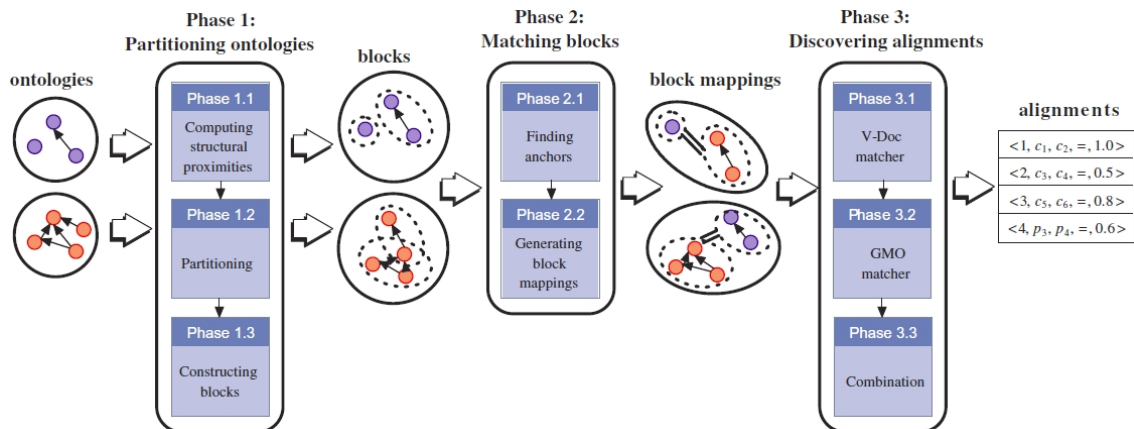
ontologies

Phase 1:
Partitioning ontologies

Phase 1.1
Computing structural proximities

Phase 1.2
Partitioning

Phase 1.3
Constructing blocks

blocks

Phase 2:
Matching blocks

Phase 2.1
Finding anchors

Phase 2.2
Generating block mappings

block mappings

Phase 3:
Discovering alignments

Phase 3.1
V-Doc matcher

Phase 3.2
GMO matcher

Phase 3.3
Combination

alignments

| $<1, c_1, c_2, =, 1.0>$ |
|---|
| $<2, c_3, c_4, =, 0.5>$ |
| $<3, c_5, c_6, =, 0.8>$ |
| $<4, p_3, p_4, =, 0.6>$ |